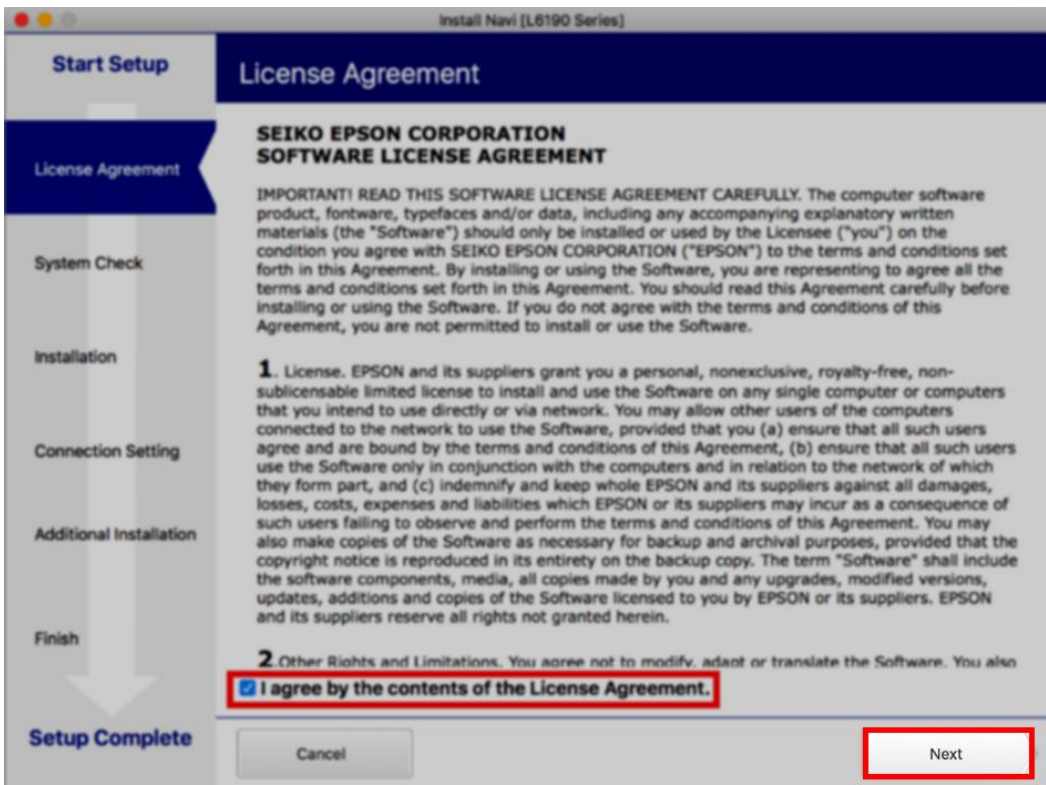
Install Navi [L6190 Series]

Start Setup

License Agreement

System Check

Installation

Connection Setting

Additional Installation

Finish

Setup Complete

License Agreement

SEIKO EPSON CORPORATION
SOFTWARE LICENSE AGREEMENT

IMPORTANT! READ THIS SOFTWARE LICENSE AGREEMENT CAREFULLY. The computer software product, fontware, typefaces and/or data, including any accompanying explanatory written materials (the "Software") should only be installed or used by the Licensee ("you") on the condition you agree with SEIKO EPSON CORPORATION ("EPSON") to the terms and conditions set forth in this Agreement. By installing or using the Software, you are representing to agree all the terms and conditions set forth in this Agreement. You should read this Agreement carefully before installing or using the Software. If you do not agree with the terms and conditions of this Agreement, you are not permitted to install or use the Software.

1. License. EPSON and its suppliers grant you a personal, nonexclusive, royalty-free, non-sublicensable limited license to install and use the Software on any single computer or computers that you intend to use directly or via network. You may allow other users of the computers connected to the network to use the Software, provided that you (a) ensure that all such users agree and are bound by the terms and conditions of this Agreement, (b) ensure that all such users use the Software only in conjunction with the computers and in relation to the network of which they form part, and (c) indemnify and keep whole EPSON and its suppliers against all damages, losses, costs, expenses and liabilities which EPSON or its suppliers may incur as a consequence of such users failing to observe and perform the terms and conditions of this Agreement. You may also make copies of the Software as necessary for backup and archival purposes, provided that the copyright notice is reproduced in its entirety on the backup copy. The term "Software" shall include the software components, media, all copies made by you and any upgrades, modified versions, updates, additions and copies of the Software licensed to you by EPSON or its suppliers. EPSON and its suppliers reserve all rights not granted herein.

2. Other Rights and Limitations. You agree not to modify, adapt or translate the Software. You also

I agree by the contents of the License Agreement.

Cancel

Next